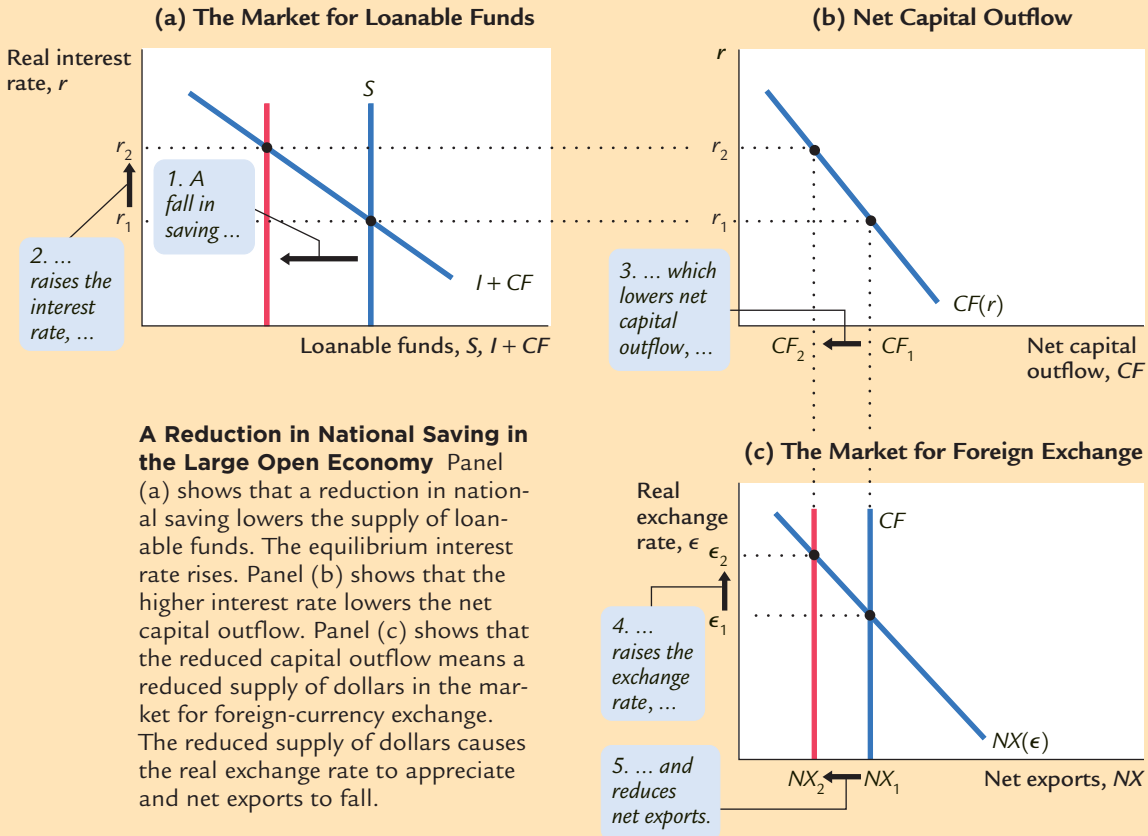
(a) The Market for Loanable Funds

Real interest rate, $r$

$S$

$r_2$

$r_1$

1. A fall in saving ...

2. ... raises the interest rate, ...

$I + CF$

Loanable funds, $S$, $I + CF$

(b) Net Capital Outflow

$r$

$r_2$

$r_1$

3. ... which lowers net capital outflow, ...

$CF(r)$

$CF_2$

$CF_1$

Net capital outflow, $CF$

**A Reduction in National Saving in the Large Open Economy** Panel (a) shows that a reduction in national saving lowers the supply of loanable funds. The equilibrium interest rate rises. Panel (b) shows that the higher interest rate lowers the net capital outflow. Panel (c) shows that the reduced capital outflow means a reduced supply of dollars in the market for foreign-currency exchange. The reduced supply of dollars causes the real exchange rate to appreciate and net exports to fall.

(c) The Market for Foreign Exchange

Real exchange rate, $\epsilon$

$CF$

$\epsilon_2$

$\epsilon_1$

4. ... raises the exchange rate, ...

$NX(\epsilon)$

5. ... and reduces net exports.

$NX_2$

$NX_1$

Net exports, $NX$